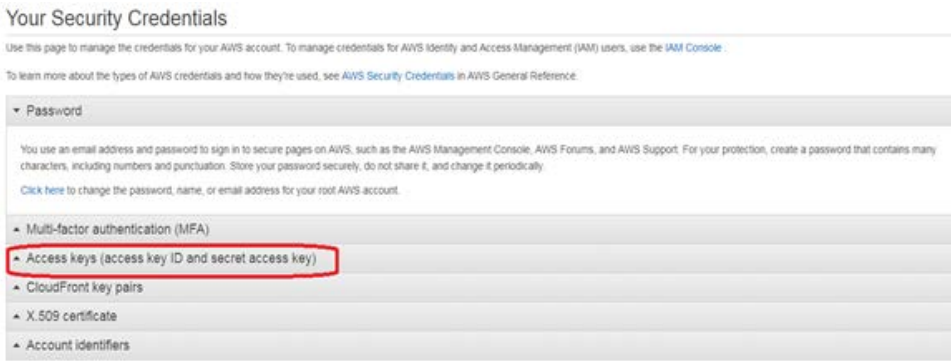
Your Security Credentials

Use this page to manage the credentials for your AWS account. To manage credentials for AWS Identity and Access Management (IAM) users, use the IAM Console .

To learn more about the types of AWS credentials and how they're used, see AWS Security Credentials in AWS General Reference.

▾ Password

You use an email address and password to sign in to secure pages on AWS, such as the AWS Management Console, AWS Forums, and AWS Support. For your protection, create a password that contains many characters, including numbers and punctuation. Store your password securely, do not share it, and change it periodically.

Click here to change the password, name, or email address for your root AWS account.

▴ Multi-factor authentication (MFA)

▴ Access keys (access key ID and secret access key)

▴ CloudFront key pairs

▴ X.509 certificate

▴ Account identifiers